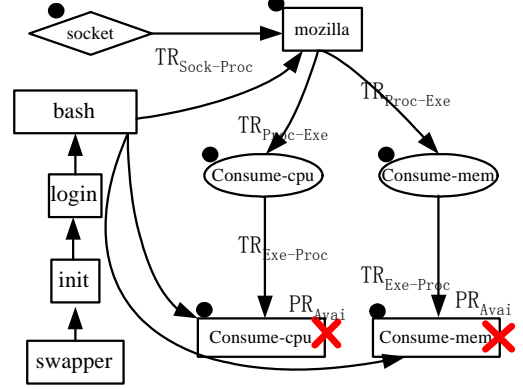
socket

mozilla

$TR_{Sock-Proc}$

bash

$TR_{Proc-Exe}$

$TR_{Proc-Exe}$

login

Consume-cpu

Consume-mem

$TR_{Exe-Proc}$

init

$TR_{Exe-Proc}$

$PR_{Avai}$

$PR_{Avai}$

Consume-cpu

Consume-mem

swapper